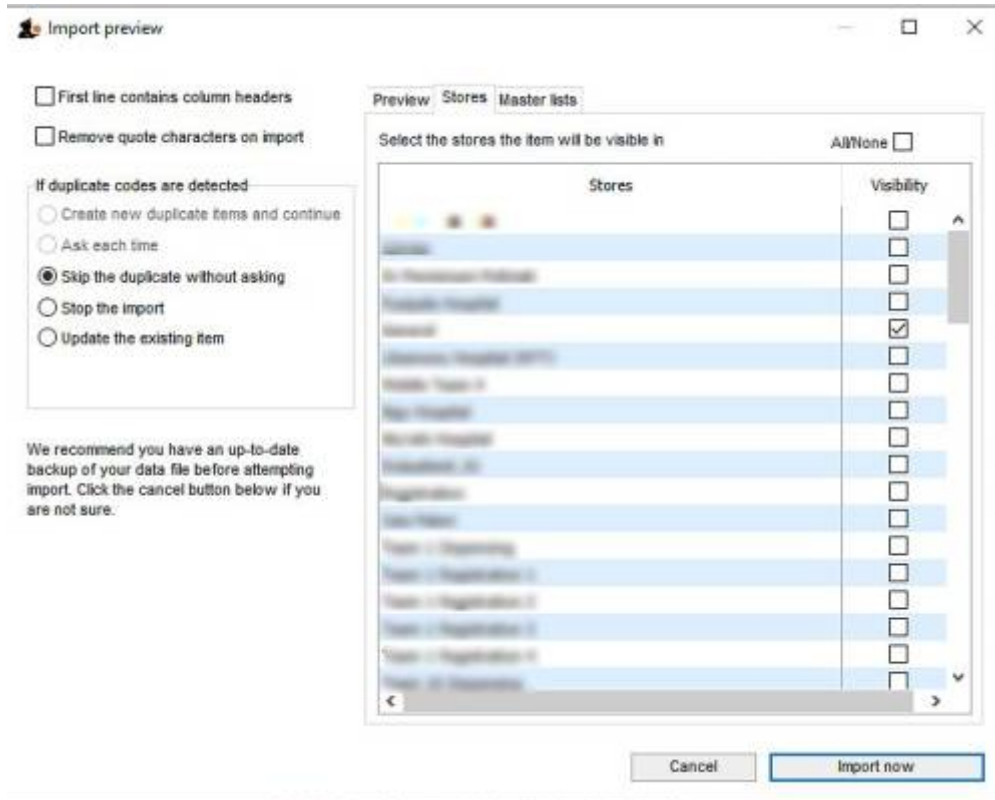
Import preview

First line contains column headers

Remove quote characters on import

If duplicate codes are detected

Create new duplicate items and continue

Ask each time

Skip the duplicate without asking

Stop the import

Update the existing item

We recommend you have an up-to-date backup of your data file before attempting import. Click the cancel button below if you are not sure.

Preview | Stores | Master lists

Select the stores the item will be visible in

All/None

| Stores | Visibility |
|---|---|
| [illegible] | ☐ |
| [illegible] | ☐ |
| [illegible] | ☐ |
| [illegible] | ☐ |
| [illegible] | ☑ |
| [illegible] | ☐ |
| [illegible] | ☐ |
| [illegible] | ☐ |
| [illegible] | ☐ |
| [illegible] | ☐ |
| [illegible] | ☐ |
| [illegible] | ☐ |
| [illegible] | ☐ |
| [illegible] | ☐ |
| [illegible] | ☐ |
| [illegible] | ☐ |
| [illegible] | ☐ |
| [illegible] | ☐ |

Cancel

Import now